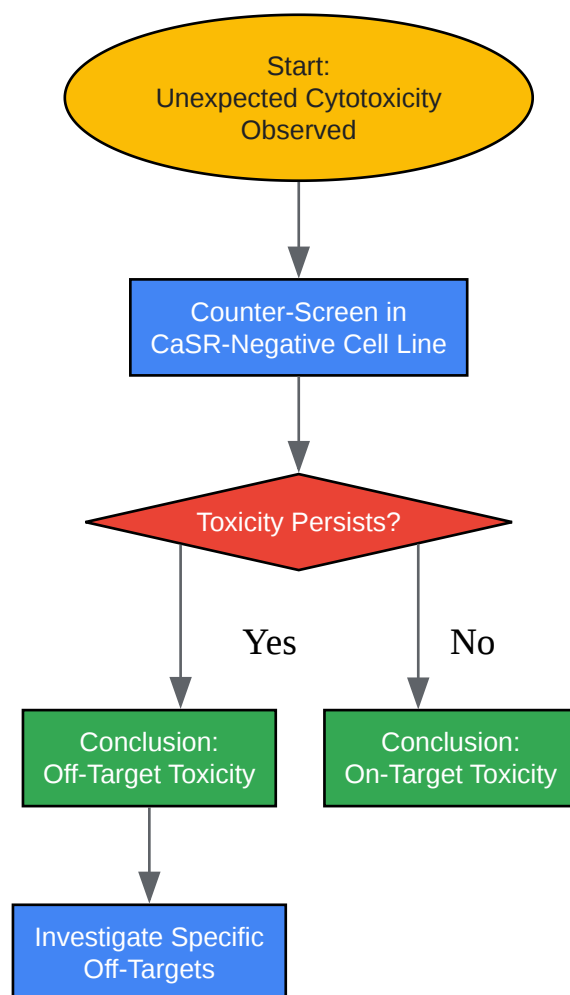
Start:
Unexpected Cytotoxicity
Observed

Counter-Screen in
CaSR-Negative Cell Line

Toxicity Persists?

Yes

No

Conclusion:
Off-Target Toxicity

Conclusion:
On-Target Toxicity

Investigate Specific
Off-Targets